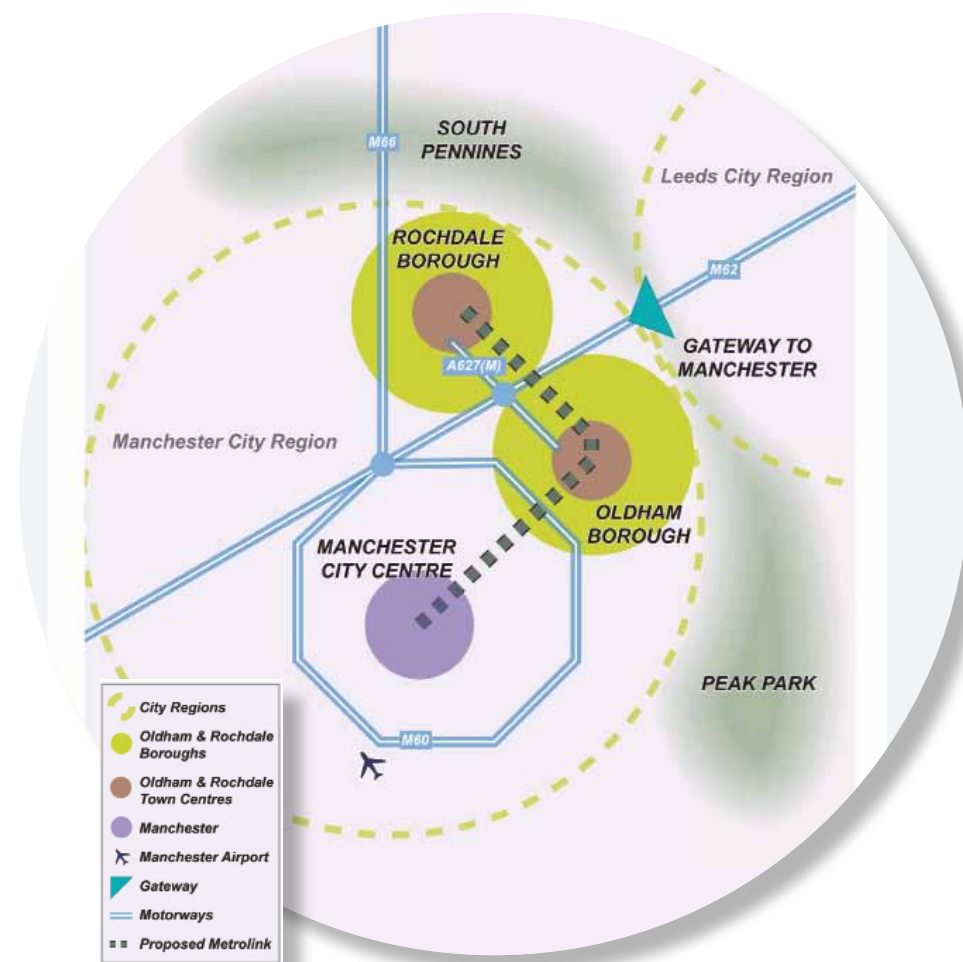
SOUTH PENNINES

M66

Leeds City Region

ROCHDALE BOROUGH

M62

GATEWAY TO MANCHESTER

A627(M)

Manchester City Region

OLDHAM BOROUGH

MANCHESTER CITY CENTRE

PEAK PARK

M60

City Regions
Oldham & Rochdale Boroughs
Oldham & Rochdale Town Centres
Manchester
Manchester Airport
Gateway
Motorways
Proposed Metrolink